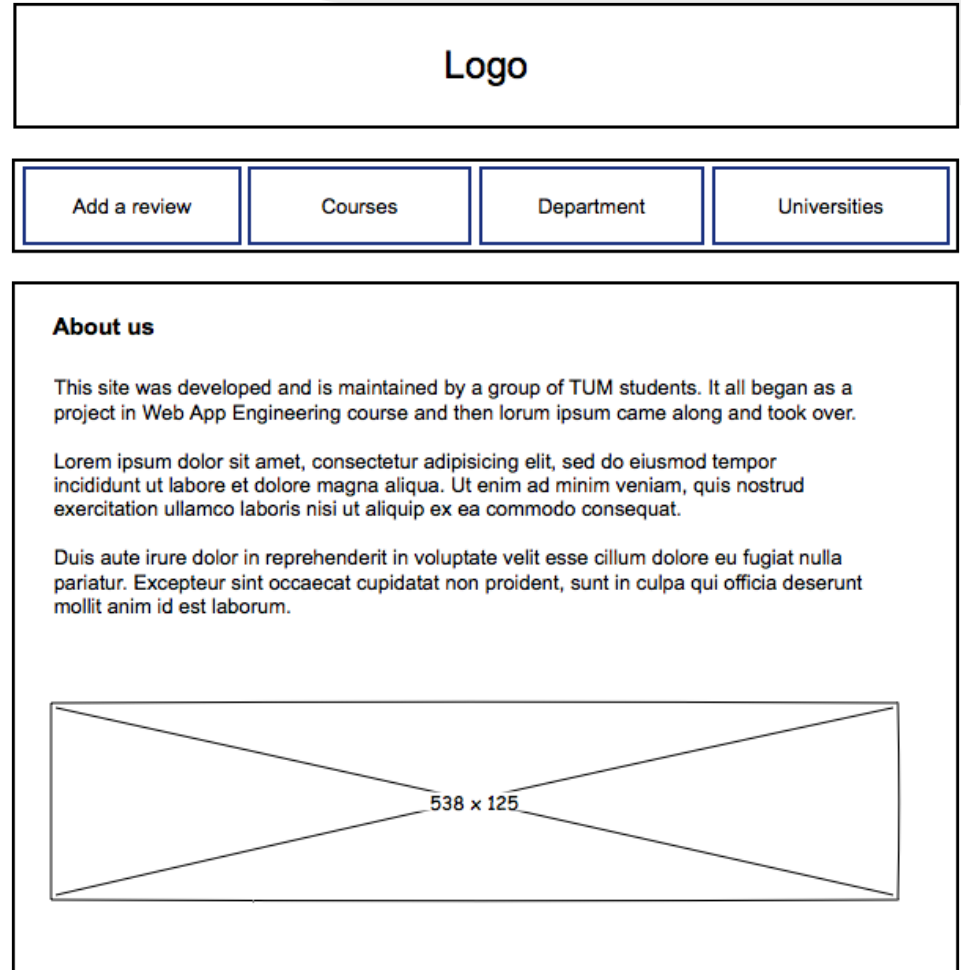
Logo

Add a review

Courses

Department

Universities

About us

This site was developed and is maintained by a group of TUM students. It all began as a project in Web App Engineering course and then lorum ipsum came along and took over.

Lorem ipsum dolor sit amet, consectetur adipisicing elit, sed do eiusmod tempor incididunt ut labore et dolore magna aliqua. Ut enim ad minim veniam, quis nostrud exercitation ullamco laboris nisi ut aliquip ex ea commodo consequat.

Duis aute irure dolor in reprehenderit in voluptate velit esse cillum dolore eu fugiat nulla pariatur. Excepteur sint occaecat cupidatat non proident, sunt in culpa qui officia deserunt mollit anim id est laborum.

538 x 125